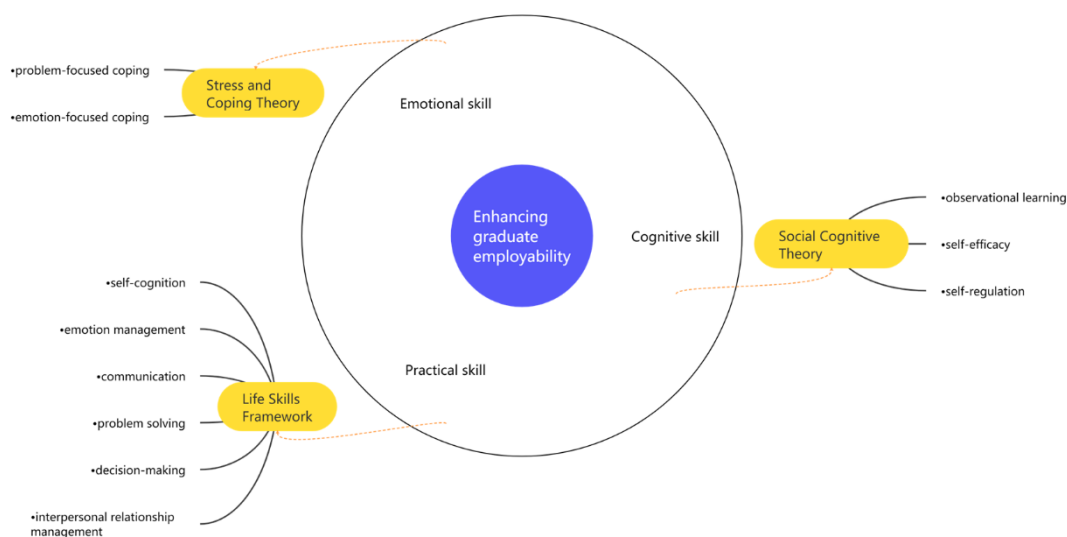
•problem-focused coping

•emotion-focused coping

Stress and Coping Theory

Emotional skill

Enhancing graduate employability

Cognitive skill

Social Cognitive Theory

•observational learning

•self-efficacy

•self-regulation

Practical skill

Life Skills Framework

•self-cognition

•emotion management

•communication

•problem solving

•decision-making

•interpersonal relationship management